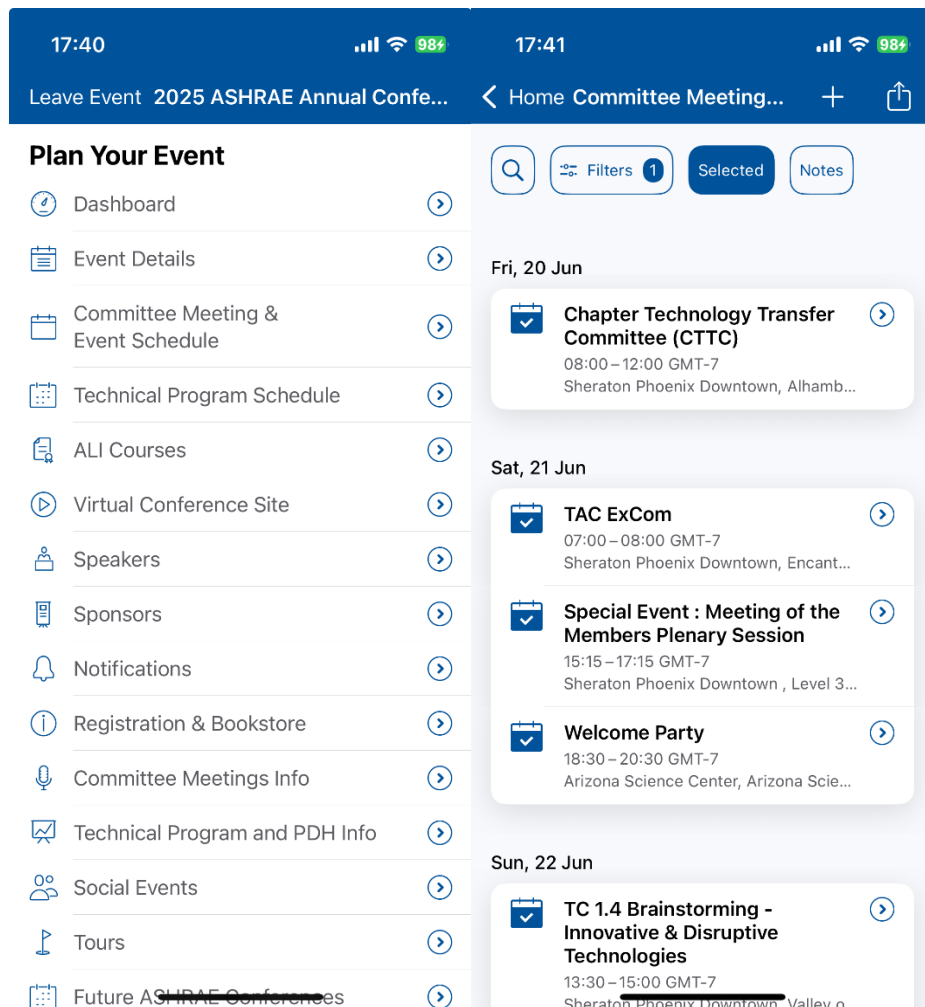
17:40

98

Leave Event 2025 ASHRAE Annual Confe...

Plan Your Event

Dashboard

Event Details

Committee Meeting & Event Schedule

Technical Program Schedule

ALI Courses

Virtual Conference Site

Speakers

Sponsors

Notifications

Registration & Bookstore

Committee Meetings Info

Technical Program and PDH Info

Social Events

Tours

Future ASHRAE Conferences

17:41

98

Home Committee Meeting...

Filters 1

Selected

Notes

Fri, 20 Jun

Chapter Technology Transfer Committee (CTTC)
08:00 – 12:00 GMT-7
Sheraton Phoenix Downtown, Alhamb...

Sat, 21 Jun

TAC ExCom
07:00 – 08:00 GMT-7
Sheraton Phoenix Downtown, Encant...

Special Event : Meeting of the Members Plenary Session
15:15 – 17:15 GMT-7
Sheraton Phoenix Downtown , Level 3...

Welcome Party
18:30 – 20:30 GMT-7
Arizona Science Center, Arizona Scie...

Sun, 22 Jun

TC 1.4 Brainstorming - Innovative & Disruptive Technologies
13:30 – 15:00 GMT-7
Sheraton Phoenix Downtown, Valley o...